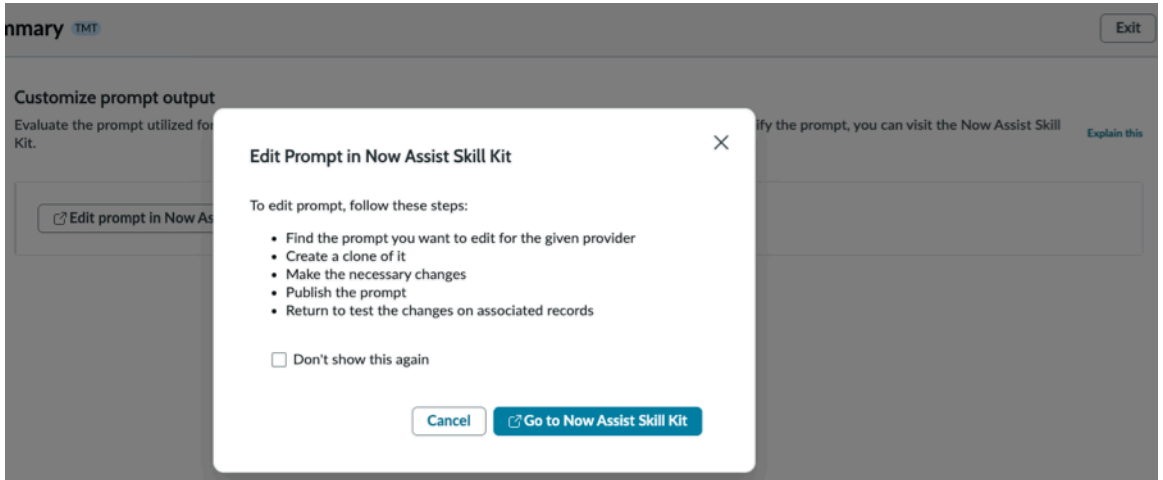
nmary TMT

Exit

Customize prompt output

Evaluate the prompt utilized fo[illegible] ify the prompt, you can visit the Now Assist Skill Kit.

Explain this

Edit prompt in Now As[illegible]

Edit Prompt in Now Assist Skill Kit

×

To edit prompt, follow these steps:

- Find the prompt you want to edit for the given provider
- Create a clone of it
- Make the necessary changes
- Publish the prompt
- Return to test the changes on associated records

Don't show this again

Cancel

Go to Now Assist Skill Kit